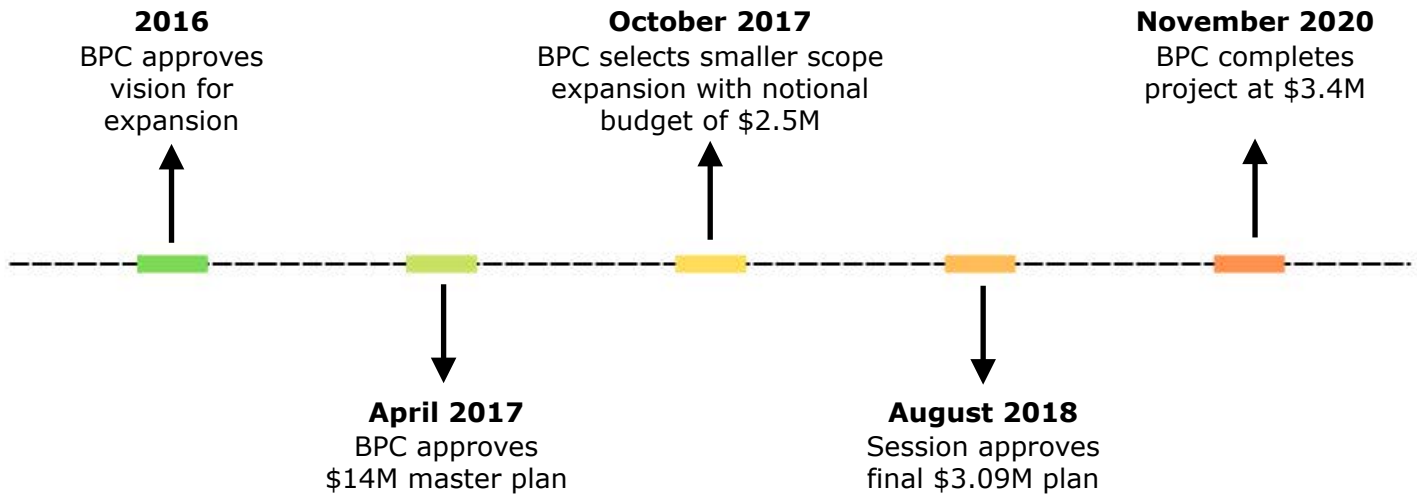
**2016**
BPC approves vision for expansion

**April 2017**
BPC approves \$14M master plan

**October 2017**
BPC selects smaller scope expansion with notional budget of \$2.5M

**August 2018**
Session approves final \$3.09M plan

**November 2020**
BPC completes project at \$3.4M